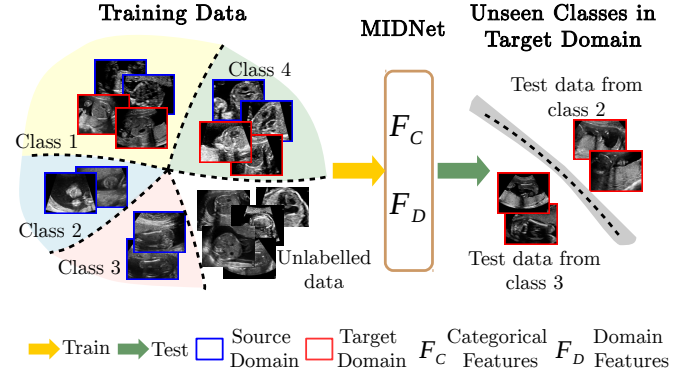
Training Data

Class 4

Class 1

Class 2

Class 3

Unlabelled data

MIDNet

$F_C$

$F_D$

Unseen Classes in Target Domain

Test data from class 2

Test data from class 3

Train Test Source Domain Target Domain $F_C$ Categorical Features $F_D$ Domain Features